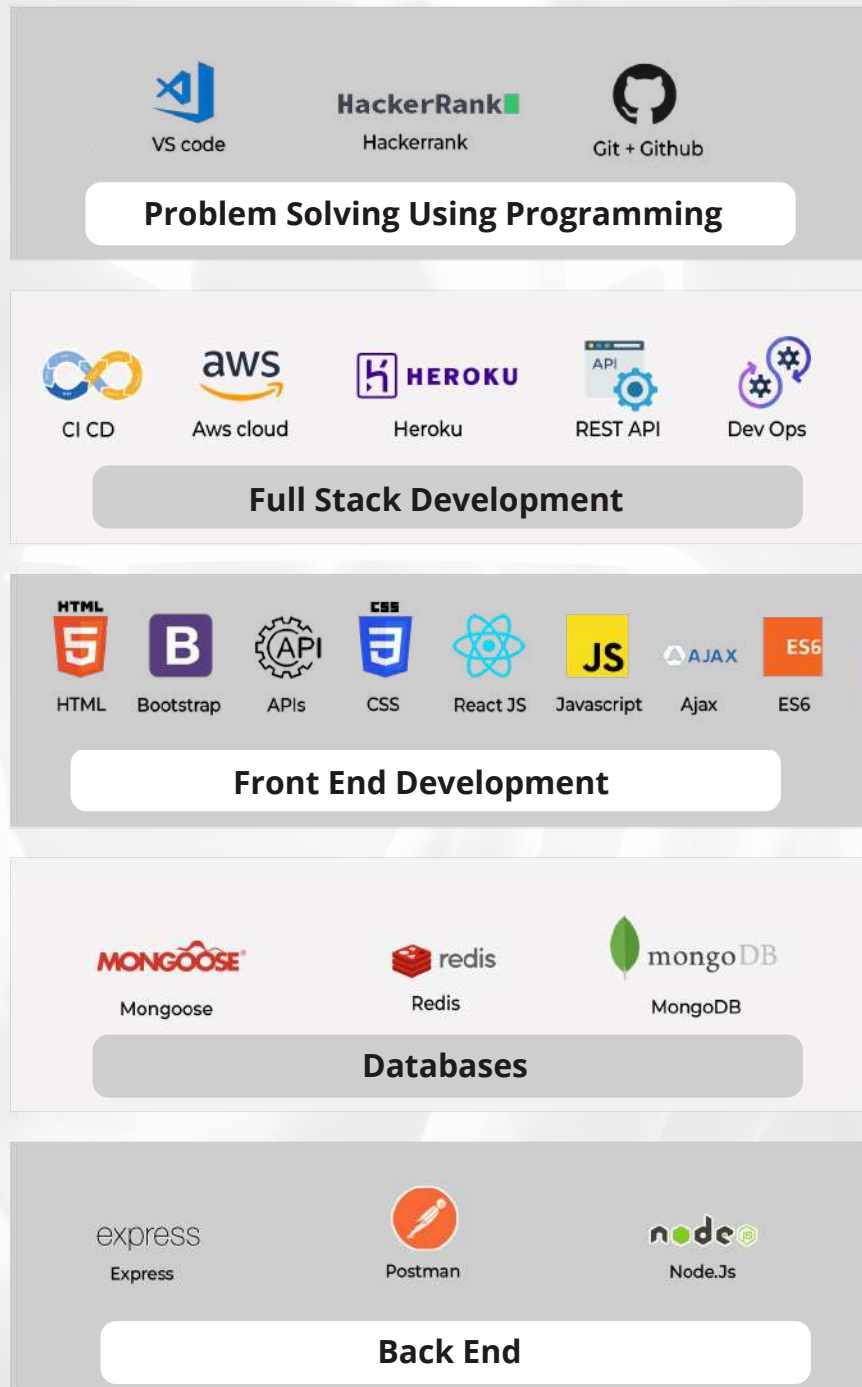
VS code

HackerRank
Hackerrank

Git + Github

Problem Solving Using Programming

CI CD

aws
Aws cloud

HEROKU
Heroku

API
REST API

Dev Ops

Full Stack Development

HTML
HTML

B
Bootstrap

API
APIs

CSS
CSS

React JS

JS
Javascript

AJAX
Ajax

ES6
ES6

Front End Development

MONGOOSE
Mongoose

redis
Redis

mongoDB
MongoDB

Databases

express
Express

Postman

node
Node.Js

Back End